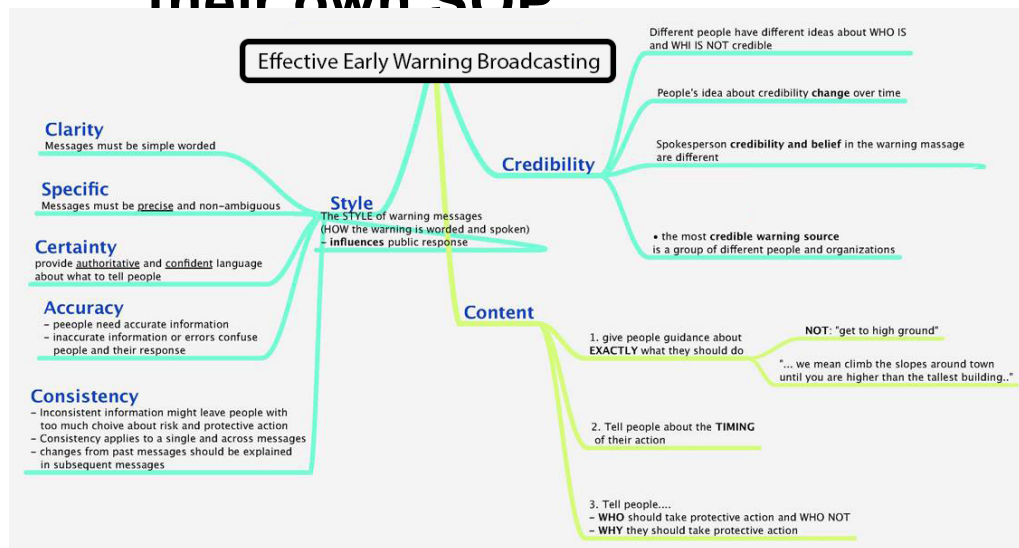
Effective Early Warning Broadcasting

Different people have different ideas about WHO IS and WHI IS NOT credible

People's idea about credibility change over time

Spokesperson credibility and belief in the warning massage are different

• the most credible warning source is a group of different people and organizations

Credibility

Clarity
Messages must be simple worded

Specific
Messages must be precise and non-ambiguous

Certainty
provide authoritative and confident language about what to tell people

Accuracy
- peeople need accurate information
- inaccurate information or errors confuse people and their response

Consistency
- Inconsistent information might leave people with too much choive about risk and protective action
- Consistency applies to a single and across messages
- changes from past messages should be explained in subsequent messages

Style
The STYLE of warning messages (HOW the warning is worded and spoken)
- influences public response

Content

1. give people guidance about EXACTLY what they should do

NOT: "get to high ground"

"... we mean climb the slopes around town until you are higher than the tallest building.."

2. Tell people about the TIMING of their action

3. Tell people....
- WHO should take protective action and WHO NOT
- WHY they should take protective action